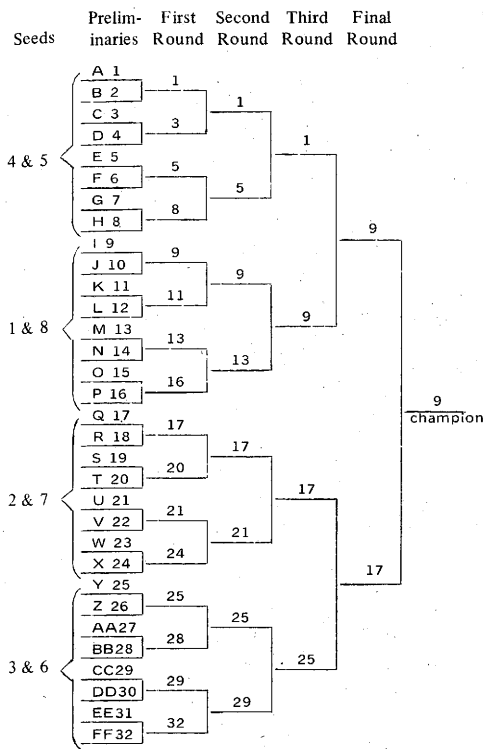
Seeds Preliminaries First Round Second Round Third Round Final Round

4 & 5

A 1
B 2
C 3
D 4
E 5
F 6
G 7
H 8

1
3
5
8

1
5

1

1 & 8

I 9
J 10
K 11
L 12
M 13
N 14
O 15
P 16

9
11
13
16

9
13

9

9

2 & 7

Q 17
R 18
S 19
T 20
U 21
V 22
W 23
X 24

17
20
21
24

17
21

17

3 & 6

Y 25
Z 26
AA27
BB28
CC29
DD30
EE31
FF32

25
28
29
32

25
29

25

17

9
champion